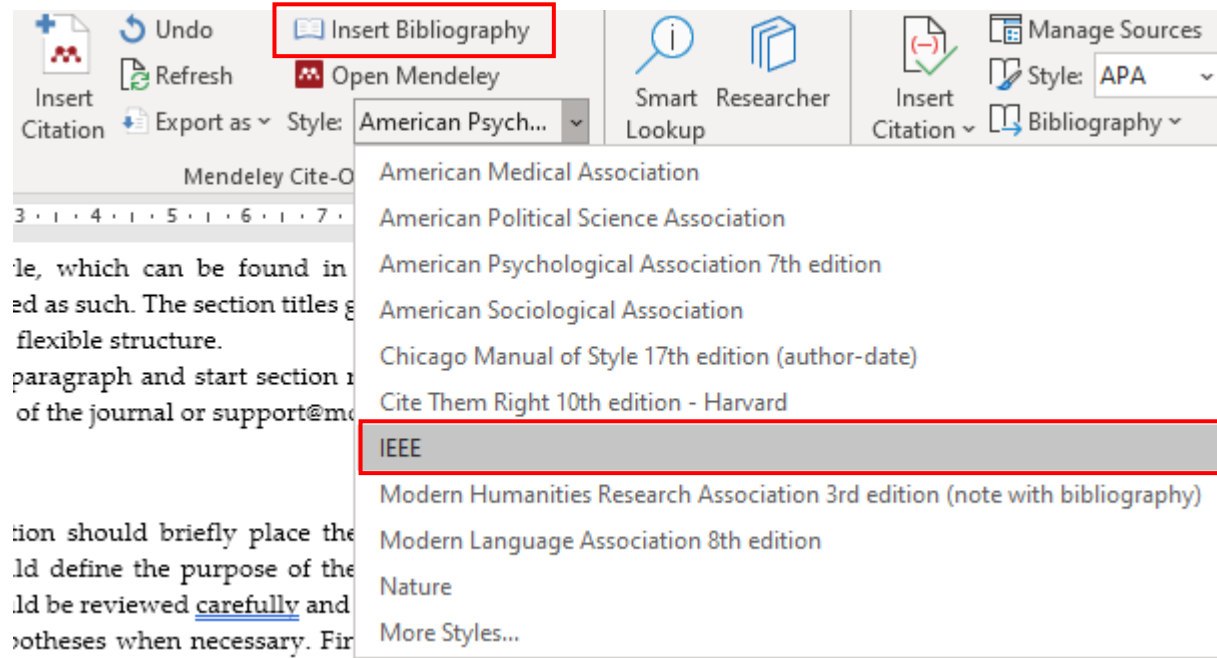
Insert Citation
Undo
Refresh
Export as
Insert Bibliography
Open Mendeley
Style: American Psych...
Mendeley Cite-O
Smart Lookup
Researcher
Insert Citation
Manage Sources
Style: APA
Bibliography

3 · 4 · 5 · 6 · 7

le, which can be found in
ed as such. The section titles g
flexible structure.
paragraph and start section r
of the journal or support@m

tion should briefly place the
ld define the purpose of the
ld be reviewed carefully and
potheses when necessary. Fir

American Medical Association
American Political Science Association
American Psychological Association 7th edition
American Sociological Association
Chicago Manual of Style 17th edition (author-date)
Cite Them Right 10th edition - Harvard
IEEE
Modern Humanities Research Association 3rd edition (note with bibliography)
Modern Language Association 8th edition
Nature
More Styles...